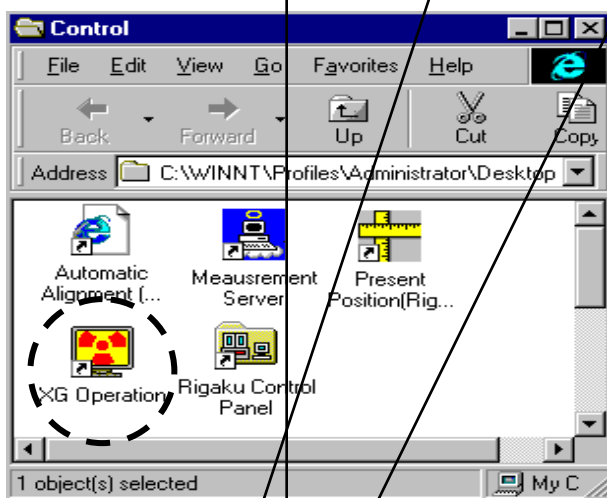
Control

File Edit View Go Favorites Help

Back Forward Up Cut Copy

Address C:\WINNT\Profiles\Administrator\Desktop

Automatic Alignment (...

Meausrement Server

Present Position(Rig...

XG Operation

Rigaku Control Panel

1 object(s) selected

My C